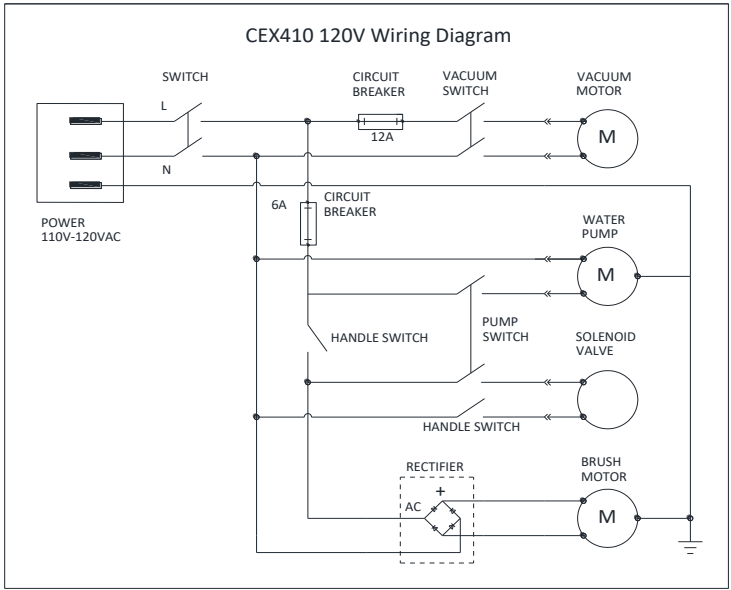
CEX410 120V Wiring Diagram

SWITCH

L

N

CIRCUIT BREAKER

12A

VACUUM SWITCH

VACUUM MOTOR

M

POWER 110V-120VAC

6A

CIRCUIT BREAKER

WATER PUMP

M

HANDLE SWITCH

PUMP SWITCH

SOLENOID VALVE

HANDLE SWITCH

RECTIFIER

+

AC

BRUSH MOTOR

M